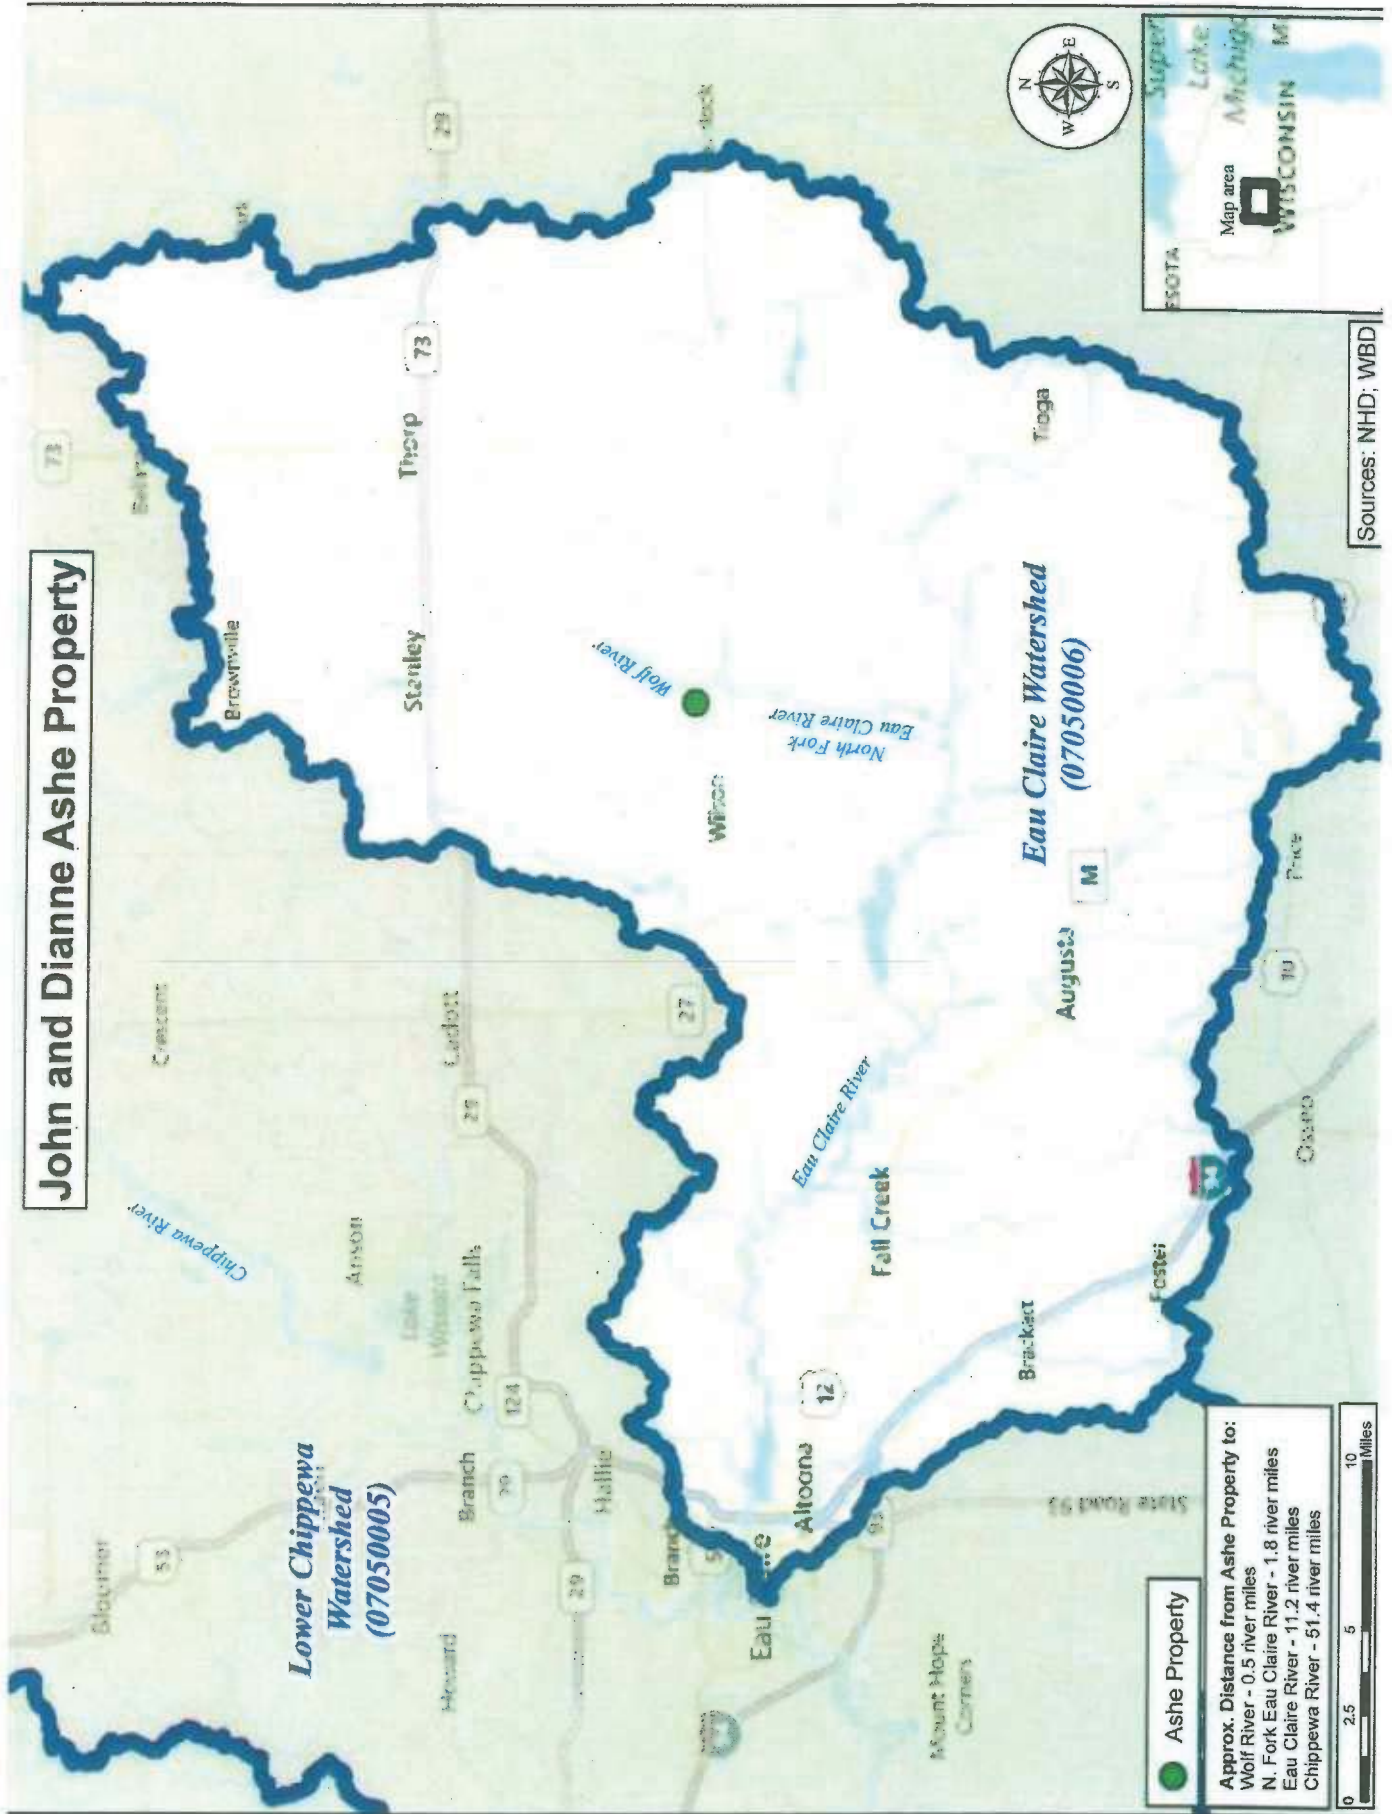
John and Dianne Ashe Property

Lower Chippewa Watershed (07050005)

Eau Claire Watershed (07050006)

Chippewa River

Wolf River

North Fork Eau Claire River

Eau Claire River

Bloomer

53

Howard

Anson

Lake Wissota

Chippewa Falls

Crescent

Cadott

29

27

Brownsville

Stanley

Thorp

73

73

Withee

Tioga

Wilson

Augusta

M

Fall Creek

Eau Claire

Altoona

12

Hallie

124

Branch

29

Brackett

Foster

Osseo

10

Pleasant

Mount Hope Corners

93

State Road 93

Sources: NHD; WBD

Map area

WISCONSIN

Lake Michigan

Superior

ESOTA

N E S W

Ashe Property

Approx. Distance from Ashe Property to:
Wolf River - 0.5 river miles
N. Fork Eau Claire River - 1.8 river miles
Eau Claire River - 11.2 river miles
Chippewa River - 51.4 river miles

0 2.5 5 10 Miles